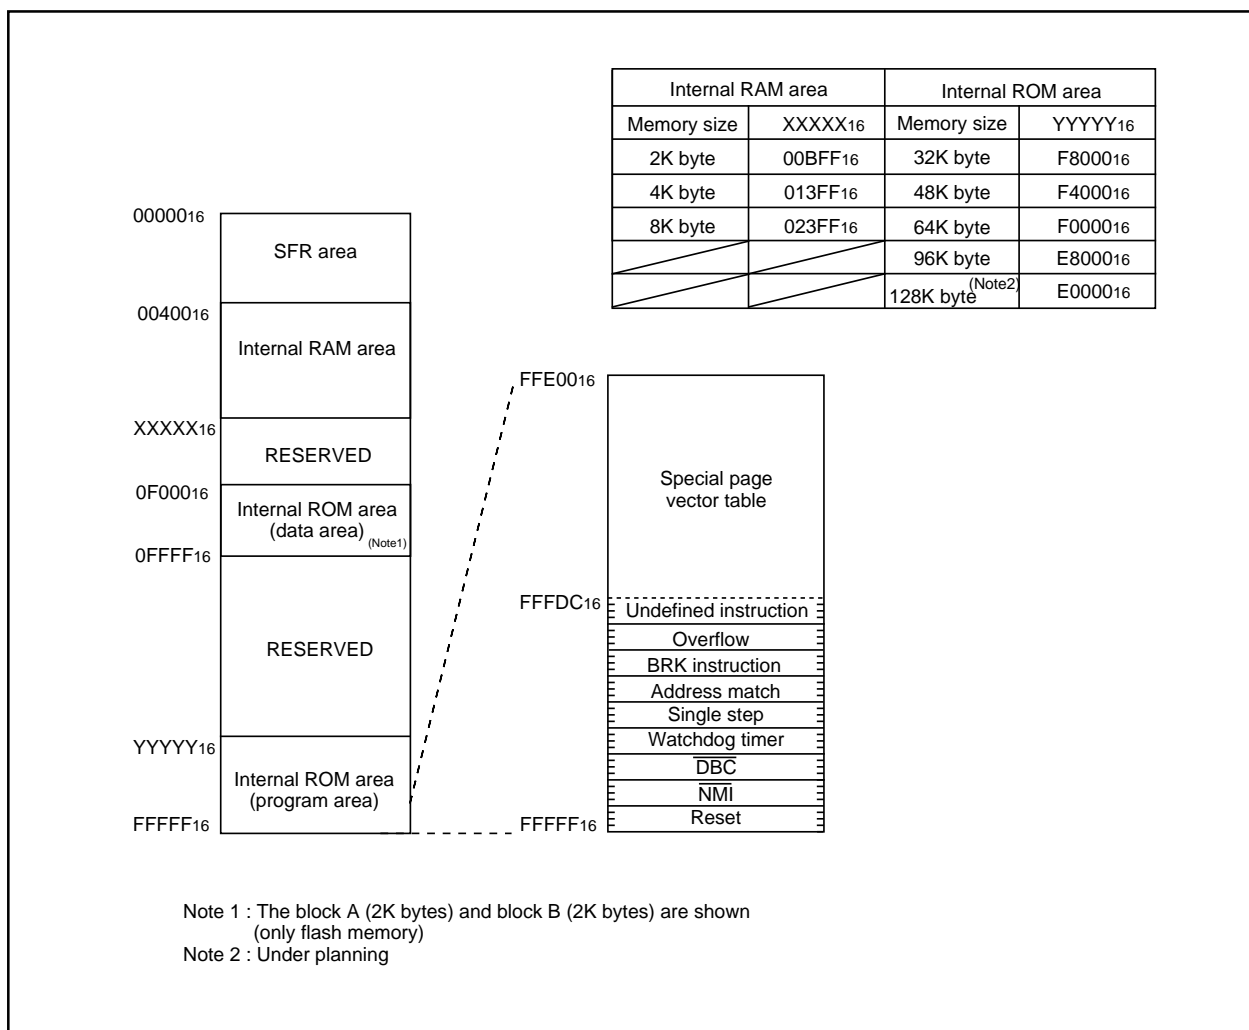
| Internal RAM area | | Internal ROM area | |
|---|---|---|---|
| Memory size | $XXXXX_{16}$ | Memory size | $YYYYY_{16}$ |
| 2K byte | $00BFF_{16}$ | 32K byte | $F8000_{16}$ |
| 4K byte | $013FF_{16}$ | 48K byte | $F4000_{16}$ |
| 8K byte | $023FF_{16}$ | 64K byte | $F0000_{16}$ |
| | | 96K byte | $E8000_{16}$ |
| | | 128K byte$^{(Note2)}$ | $E0000_{16}$ |

$00000_{16}$
SFR area
$00400_{16}$
Internal RAM area
$XXXXX_{16}$
RESERVED
$0F000_{16}$
Internal ROM area (data area) (Note1)
$0FFFF_{16}$
RESERVED
$YYYYY_{16}$
Internal ROM area (program area)
$FFFFF_{16}$

$FFE00_{16}$
Special page vector table
$FFFDC_{16}$
Undefined instruction
Overflow
BRK instruction
Address match
Single step
Watchdog timer
$\overline{DBC}$
$\overline{NMI}$
Reset
$FFFFF_{16}$

Note 1 : The block A (2K bytes) and block B (2K bytes) are shown (only flash memory)
Note 2 : Under planning